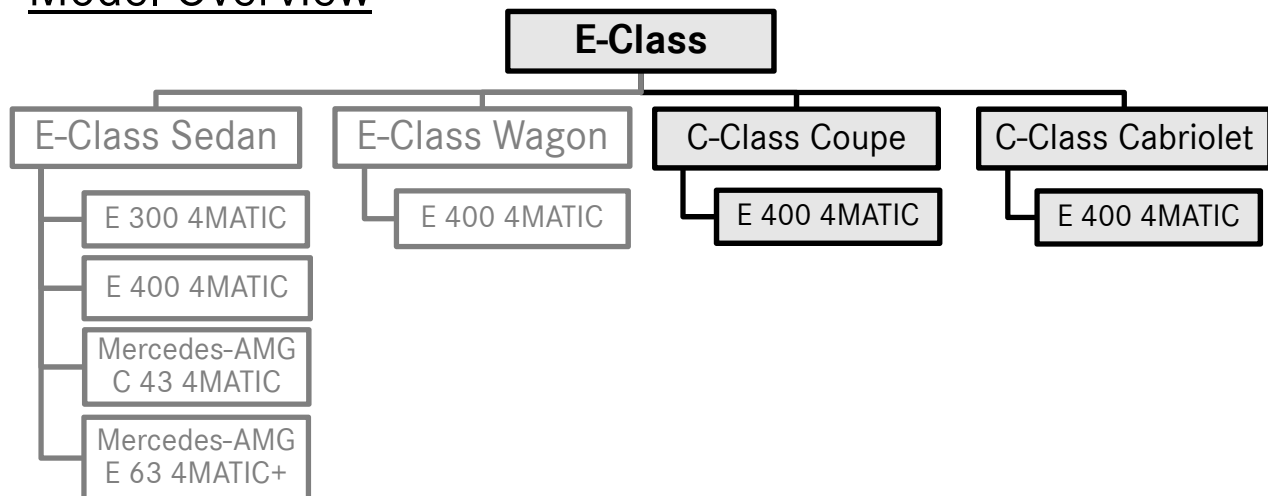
Model Overview

E-Class

E-Class Sedan

E 300 4MATIC

E 400 4MATIC

Mercedes-AMG C 43 4MATIC

Mercedes-AMG E 63 4MATIC+

E-Class Wagon

E 400 4MATIC

C-Class Coupe

E 400 4MATIC

C-Class Cabriolet

E 400 4MATIC